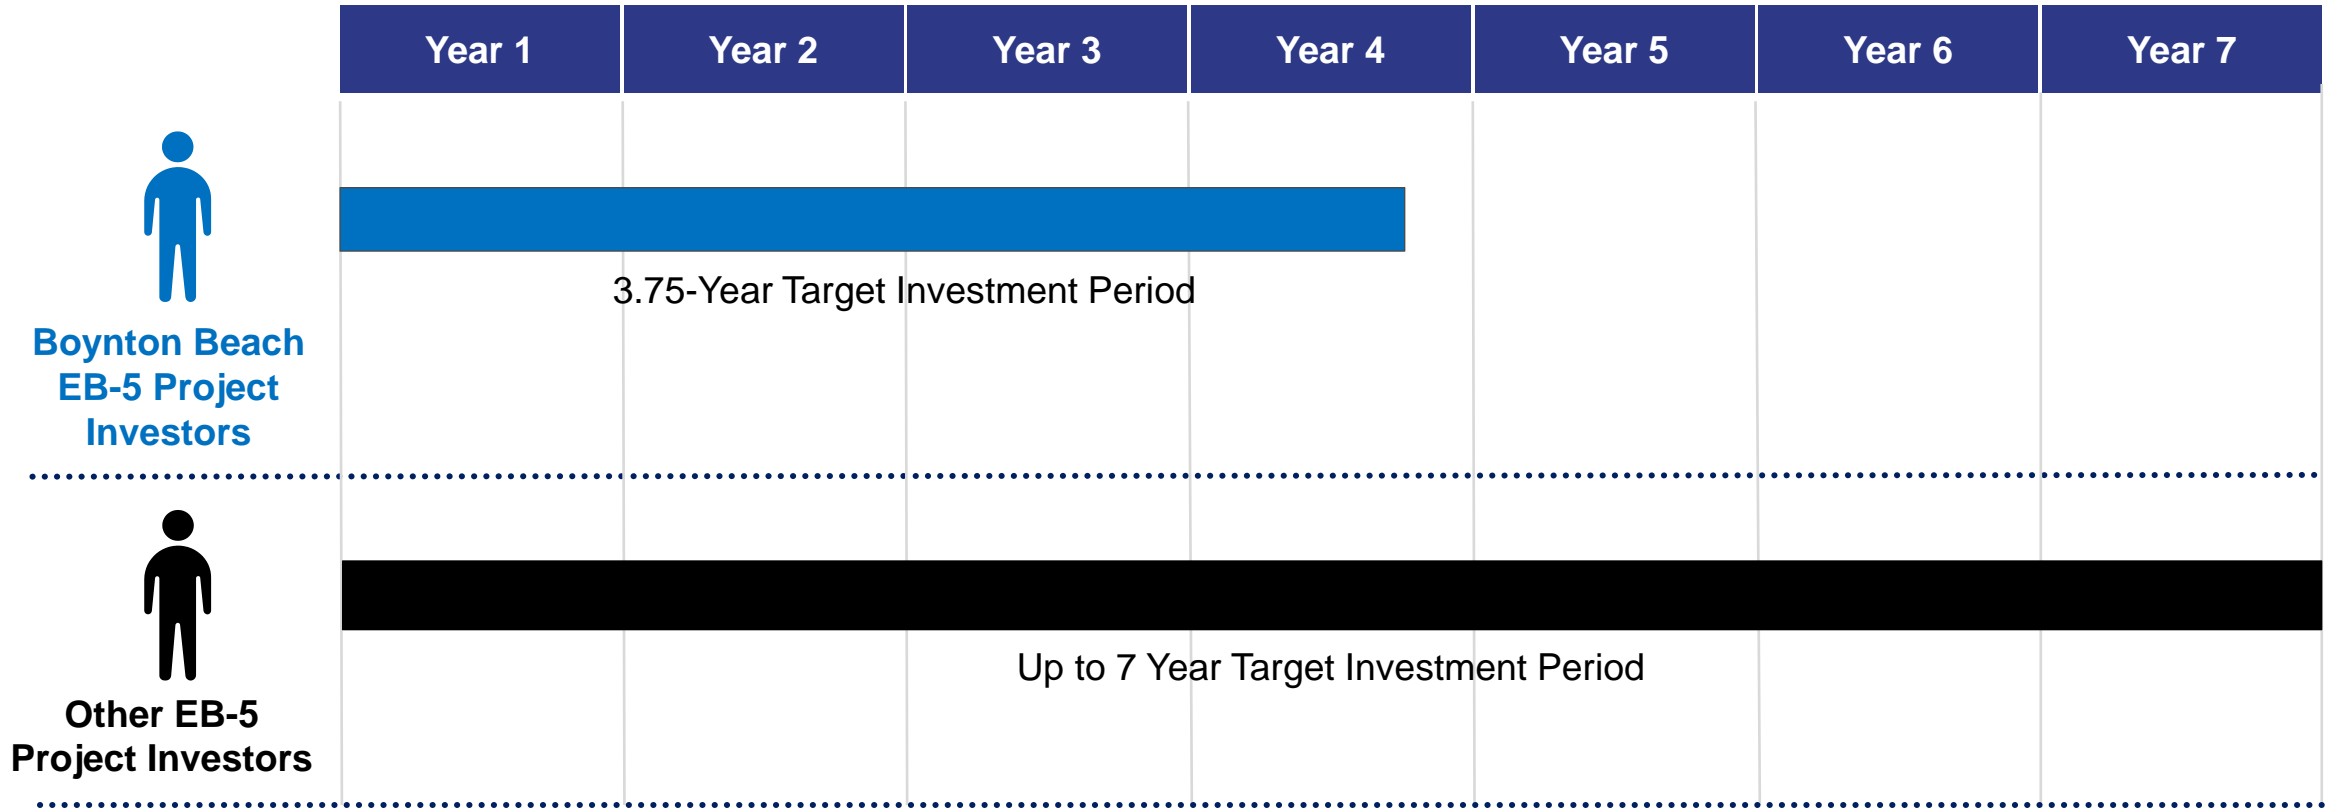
| Year 1 | Year 2 | Year 3 | Year 4 | Year 5 | Year 6 | Year 7 |
|---|---|---|---|---|---|---|

Boynton Beach EB-5 Project Investors

3.75-Year Target Investment Period

Other EB-5 Project Investors

Up to 7 Year Target Investment Period